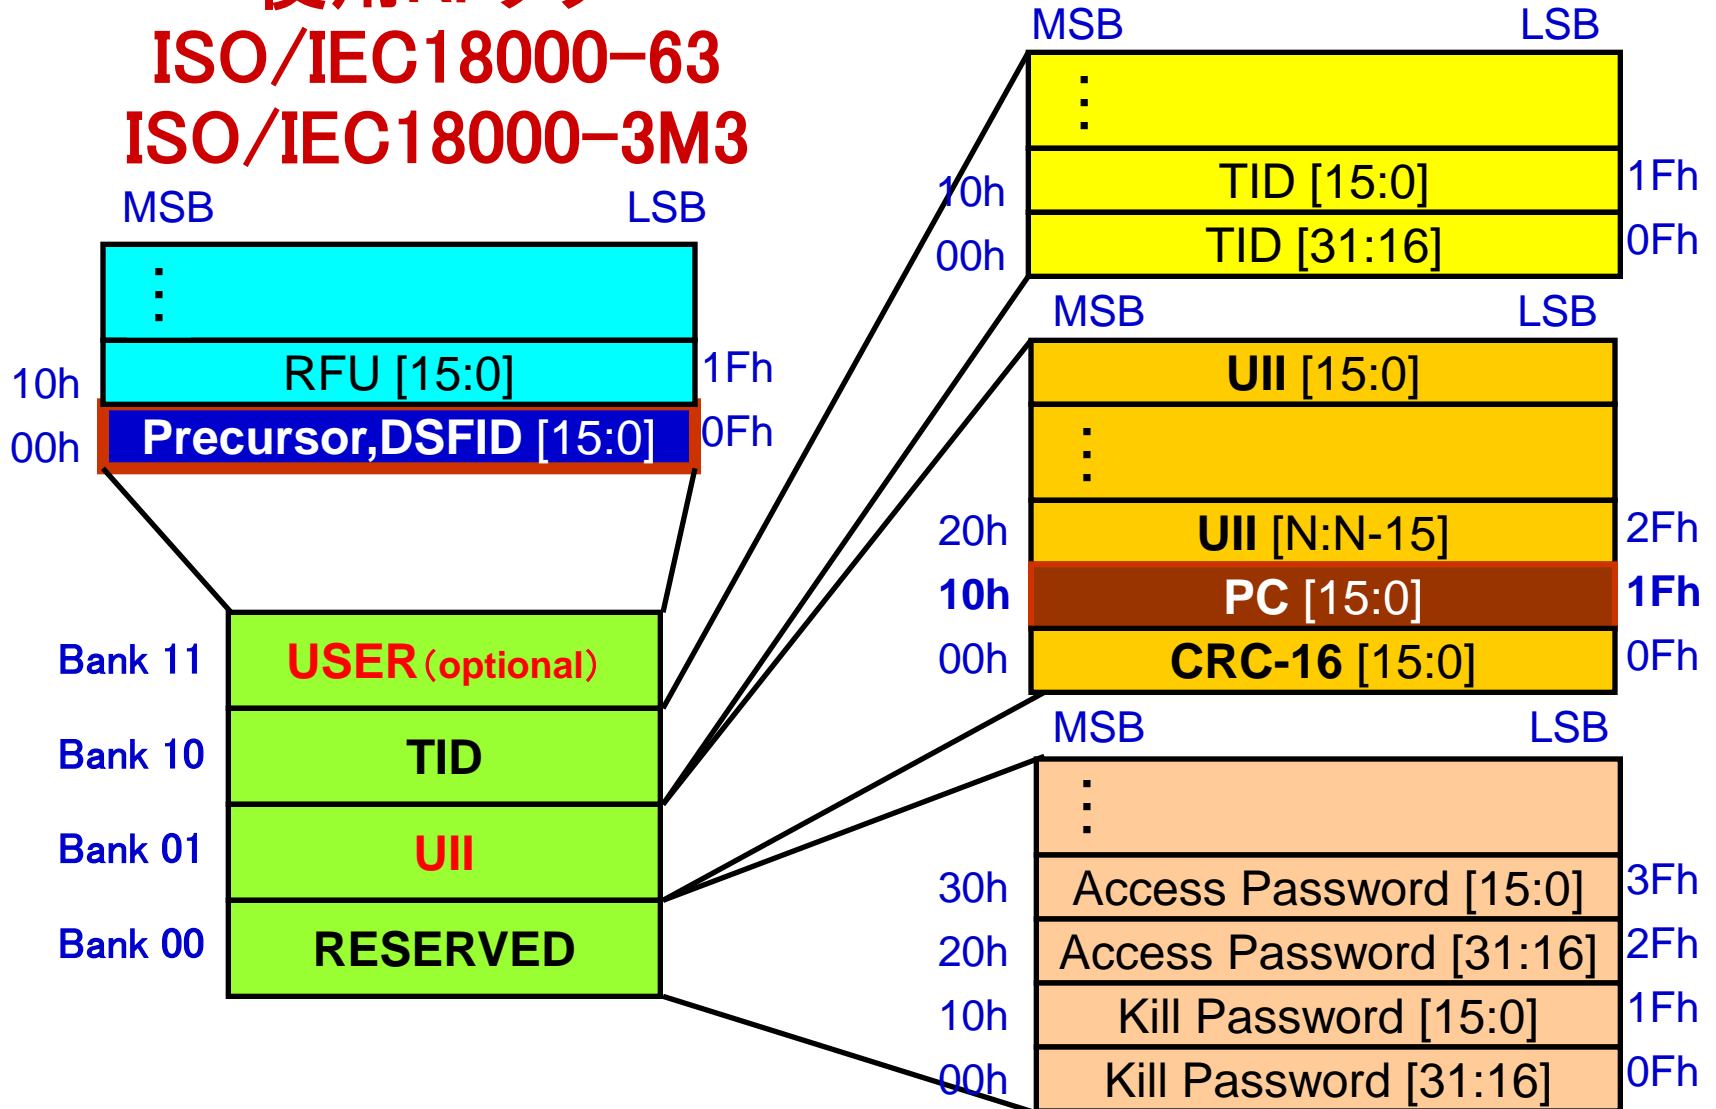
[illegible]
ISO/IEC18000-63
ISO/IEC18000-3M3

MSB LSB
⋮
10h RFU [15:0] 1Fh
00h Precursor,DSFID [15:0] 0Fh

Bank 11 USER (optional)
Bank 10 TID
Bank 01 UII
Bank 00 RESERVED

MSB LSB
⋮
10h TID [15:0] 1Fh
00h TID [31:16] 0Fh

MSB LSB
UII [15:0]
⋮
20h UII [N:N-15] 2Fh
10h PC [15:0] 1Fh
00h CRC-16 [15:0] 0Fh

MSB LSB
⋮
30h Access Password [15:0] 3Fh
20h Access Password [31:16] 2Fh
10h Kill Password [15:0] 1Fh
00h Kill Password [31:16] 0Fh